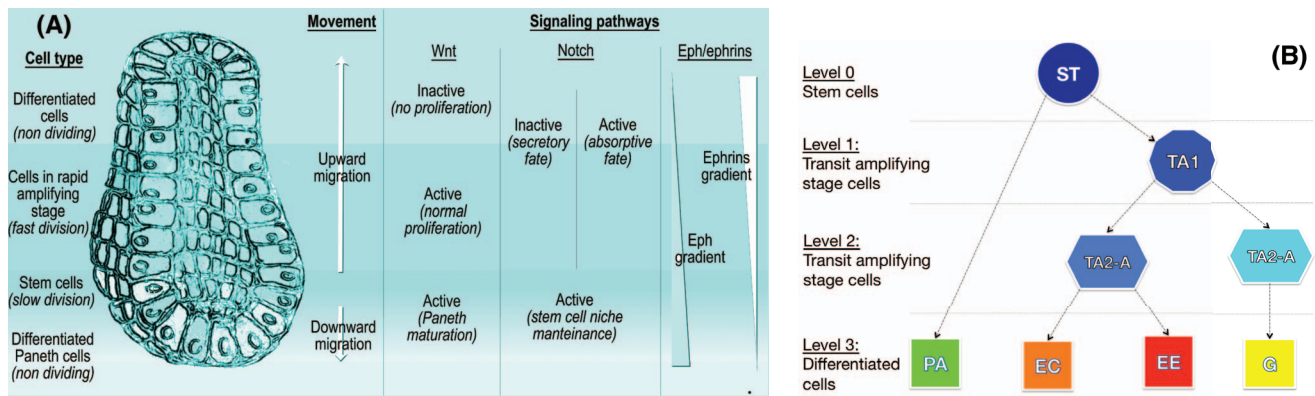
(A)

Cell type

Differentiated cells (non dividing)

Cells in rapid amplifying stage (fast division)

Stem cells (slow division)

Differentiated Paneth cells (non dividing)

Movement

Upward migration

Downward migration

Signaling pathways

Wnt

Inactive (no proliferation)

Active (normal proliferation)

Active (Paneth maturation)

Notch

Inactive (secretory fate)

Active (absorptive fate)

Active (stem cell niche manteinance)

Eph/ephrins

Ephrins gradient

Eph gradient

(B)

Level 0 Stem cells

Level 1: Transit amplifying stage cells

Level 2: Transit amplifying stage cells

Level 3: Differentiated cells

ST

TA1

TA2-A

TA2-A

PA

EC

EE

G